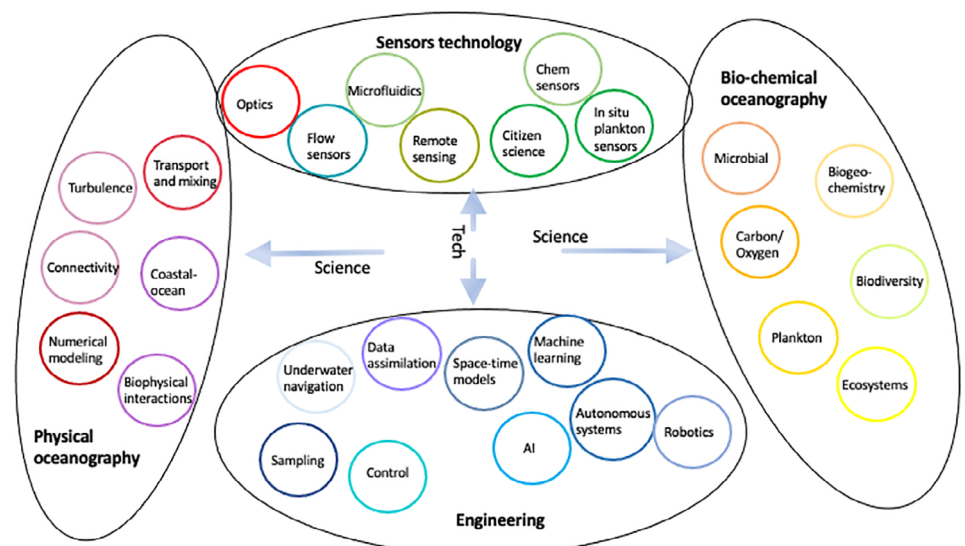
Sensors technology

Optics

Flow sensors

Microfluidics

Remote sensing

Citizen science

Chem sensors

In situ plankton sensors

Bio-chemical oceanography

Microbial

Biogeo-chemistry

Carbon/ Oxygen

Biodiversity

Plankton

Ecosystems

Turbulence

Transport and mixing

Connectivity

Coastal-ocean

Numerical modeling

Biophysical interactions

Physical oceanography

Science

Tech

Science

Underwater navigation

Data assimilation

Space-time models

Machine learning

Autonomous systems

Robotics

AI

Sampling

Control

Engineering